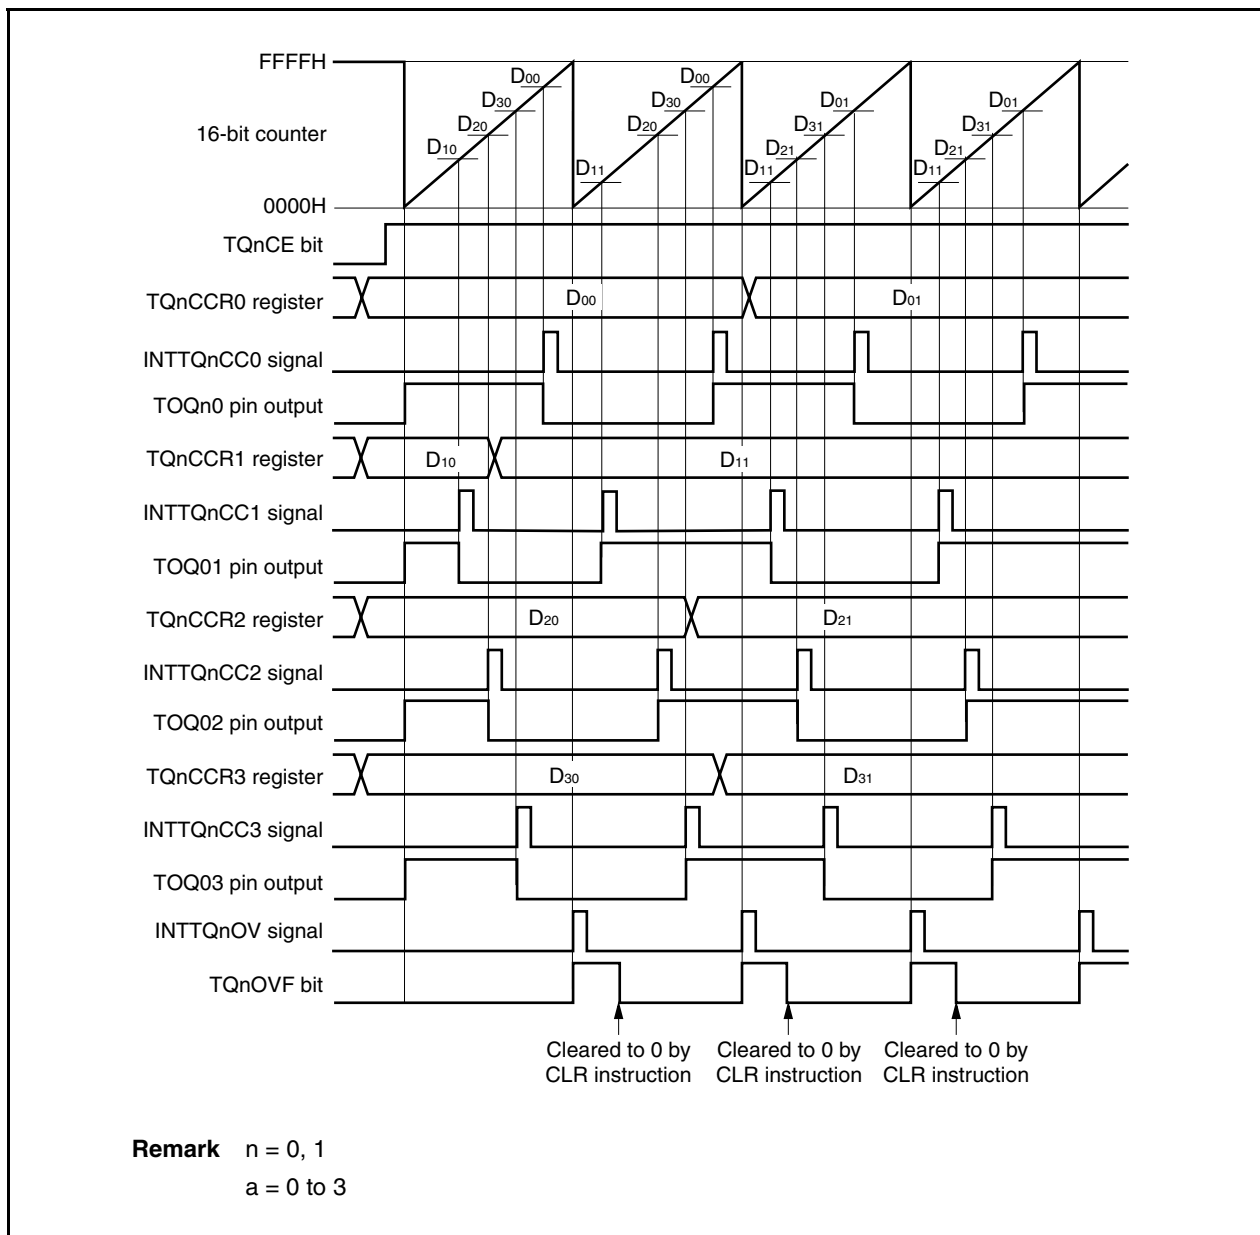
FFFFH

16-bit counter

0000H

$D_{00}$ $D_{30}$ $D_{20}$ $D_{10}$ $D_{00}$ $D_{30}$ $D_{20}$ $D_{11}$ $D_{01}$ $D_{31}$ $D_{21}$ $D_{11}$ $D_{01}$ $D_{31}$ $D_{21}$ $D_{11}$

TQnCE bit

TQnCCR0 register $D_{00}$ $D_{01}$

INTTQnCC0 signal

TOQn0 pin output

TQnCCR1 register $D_{10}$ $D_{11}$

INTTQnCC1 signal

TOQ01 pin output

TQnCCR2 register $D_{20}$ $D_{21}$

INTTQnCC2 signal

TOQ02 pin output

TQnCCR3 register $D_{30}$ $D_{31}$

INTTQnCC3 signal

TOQ03 pin output

INTTQnOV signal

TQnOVF bit

Cleared to 0 by CLR instruction

Cleared to 0 by CLR instruction

Cleared to 0 by CLR instruction

Remark n = 0, 1
a = 0 to 3